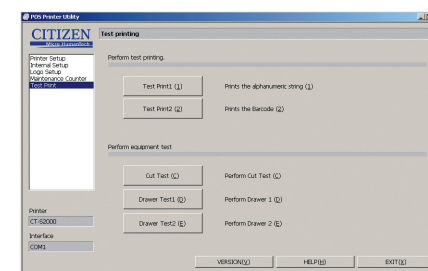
POS Printer Utility

CITIZEN
Micro HumanTech

Test printing

Printer Setup
Internal Setup
Logo Setup
Maintenance Counter
Test Print

Perform test printing.

Test Print1 (1)
Prints the alphanumeric string (1)

Test Print2 (2)
Prints the Barcode (2)

Perform equipment test

Cut Test (C)
Perform Cut Test (C)

Drawer Test1 (D)
Perform Drawer 1 (D)

Drawer Test2 (E)
Perform Drawer 2 (E)

Printer
CT-S2000

Interface
COM1

VERSION(V)
HELP(H)
EXIT(X)